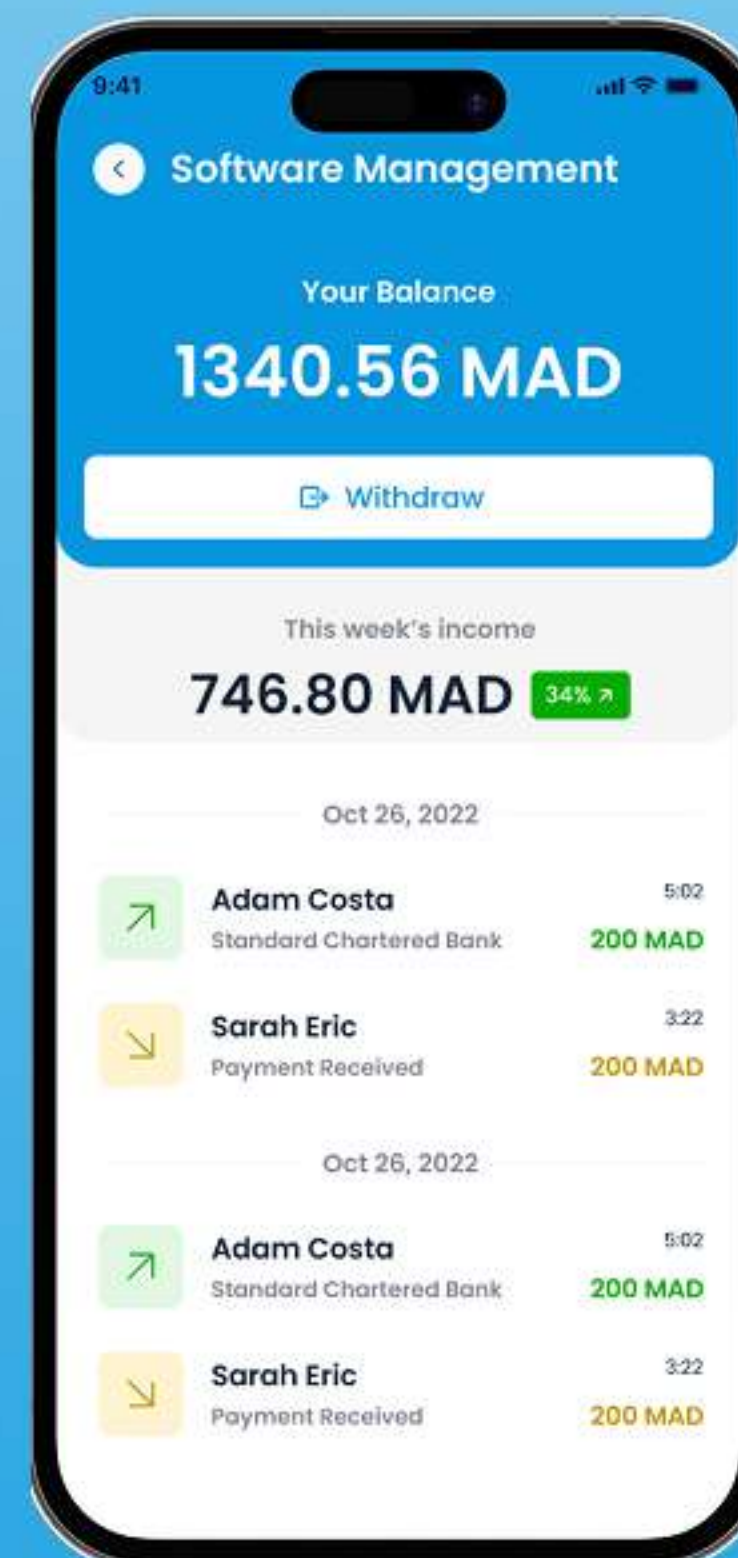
9:41

Software Management

Your Balance

1340.56 MAD

Withdraw

This week's income

746.80 MAD 34%

Oct 26, 2022

Adam Costa
Standard Chartered Bank
5:02
200 MAD

Sarah Eric
Payment Received
3:22
200 MAD

Oct 26, 2022

Adam Costa
Standard Chartered Bank
5:02
200 MAD

Sarah Eric
Payment Received
3:22
200 MAD